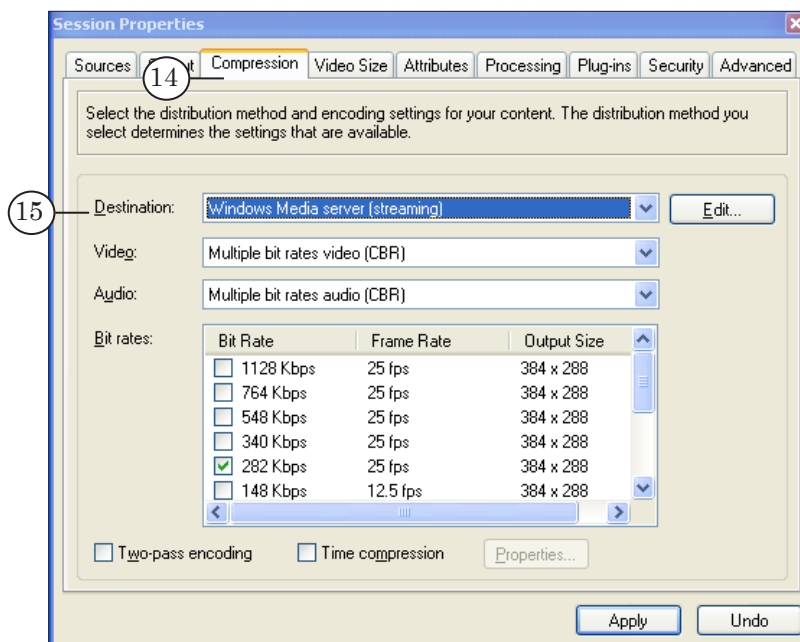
Session Properties

Sources | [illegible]t | Compression | Video Size | Attributes | Processing | Plug-ins | Security | Advanced

14

Select the distribution method and encoding settings for your content. The distribution method you select determines the settings that are available.

15

Destination: Windows Media server (streaming) Edit...

Video: Multiple bit rates video (CBR)

Audio: Multiple bit rates audio (CBR)

Bit rates:

| Bit Rate | Frame Rate | Output Size |
|---|---|---|
| 1128 Kbps | 25 fps | 384 x 288 |
| 764 Kbps | 25 fps | 384 x 288 |
| 548 Kbps | 25 fps | 384 x 288 |
| 340 Kbps | 25 fps | 384 x 288 |
| 282 Kbps | 25 fps | 384 x 288 |
| 148 Kbps | 12.5 fps | 384 x 288 |

Two-pass encoding   Time compression   Properties...

Apply   Undo